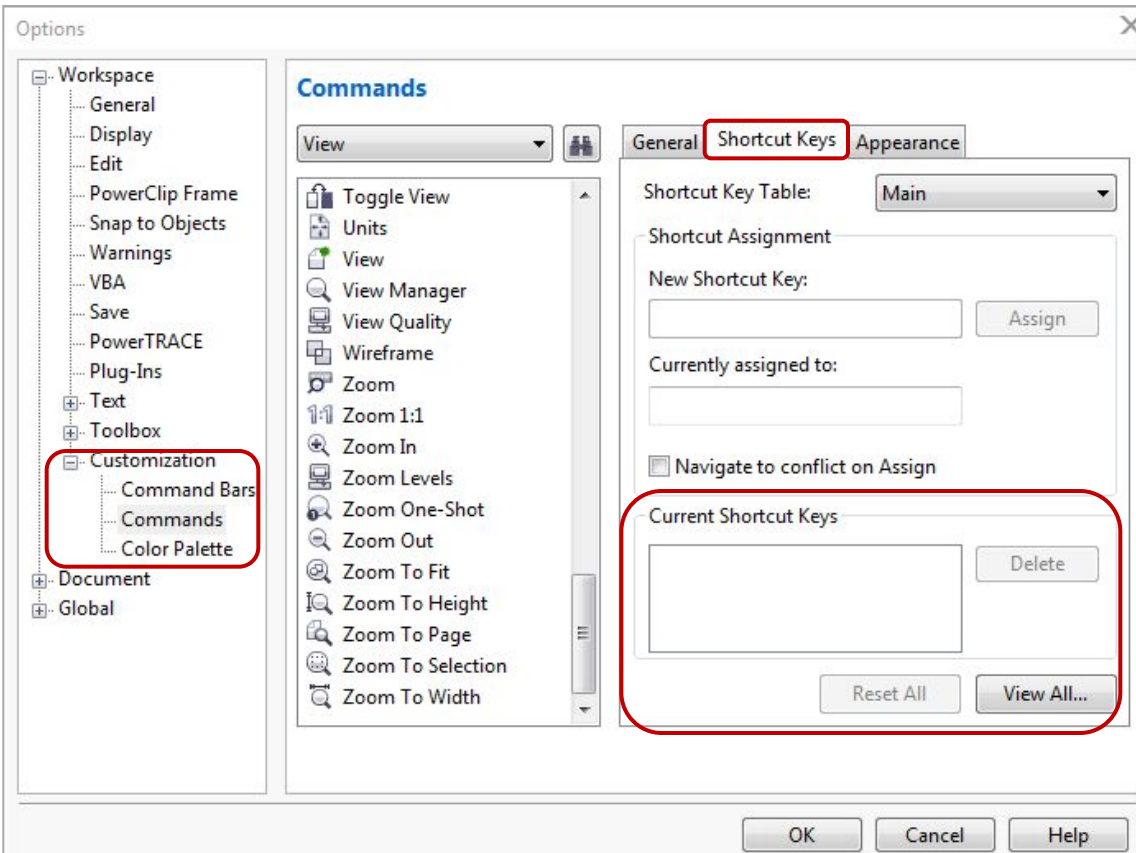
Options

Workspace
General
Display
Edit
PowerClip Frame
Snap to Objects
Warnings
VBA
Save
PowerTRACE
Plug-Ins
Text
Toolbox
Customization
Command Bars
Commands
Color Palette
Document
Global

Commands

View

Toggle View
Units
View
View Manager
View Quality
Wireframe
Zoom
Zoom 1:1
Zoom In
Zoom Levels
Zoom One-Shot
Zoom Out
Zoom To Fit
Zoom To Height
Zoom To Page
Zoom To Selection
Zoom To Width

General | Shortcut Keys | Appearance

Shortcut Key Table: Main

Shortcut Assignment
New Shortcut Key:
Assign
Currently assigned to:
Navigate to conflict on Assign

Current Shortcut Keys
Delete
Reset All
View All...

OK
Cancel
Help